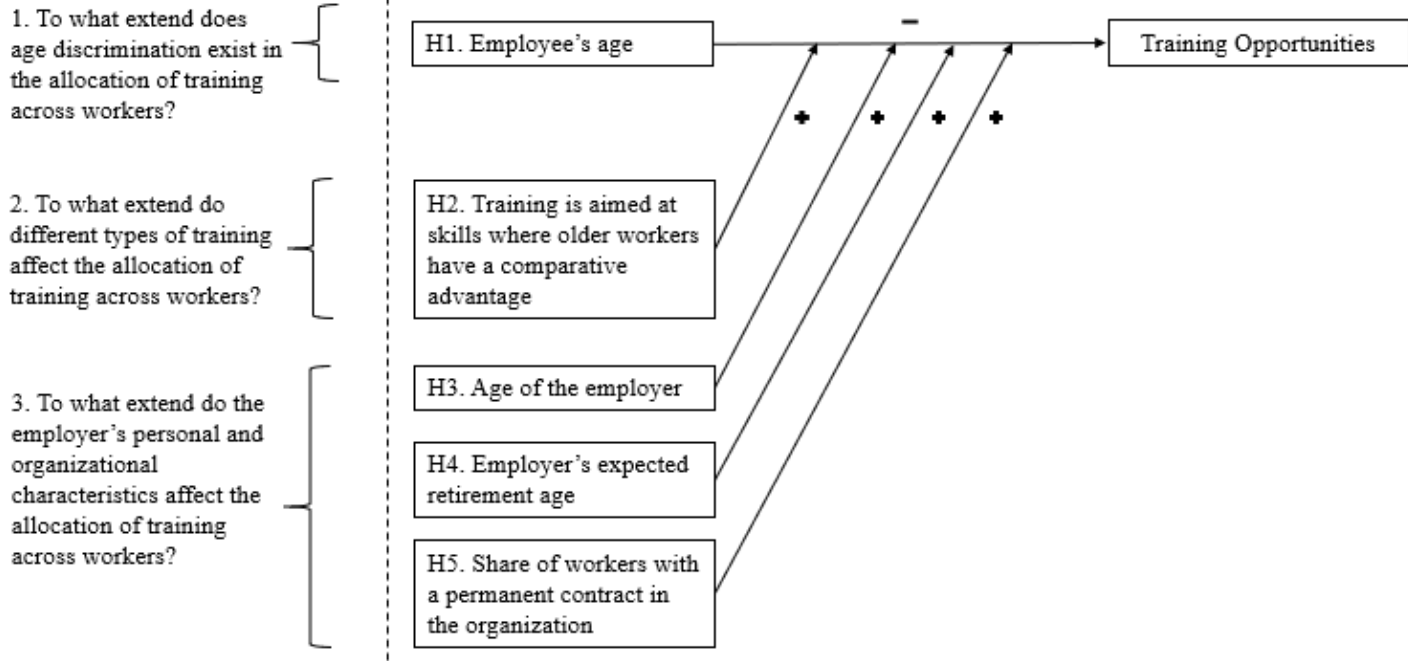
1. To what extend does age discrimination exist in the allocation of training across workers?

2. To what extend do different types of training affect the allocation of training across workers?

3. To what extend do the employer's personal and organizational characteristics affect the allocation of training across workers?

H1. Employee's age

–

Training Opportunities

+ + + +

H2. Training is aimed at skills where older workers have a comparative advantage

H3. Age of the employer

H4. Employer's expected retirement age

H5. Share of workers with a permanent contract in the organization